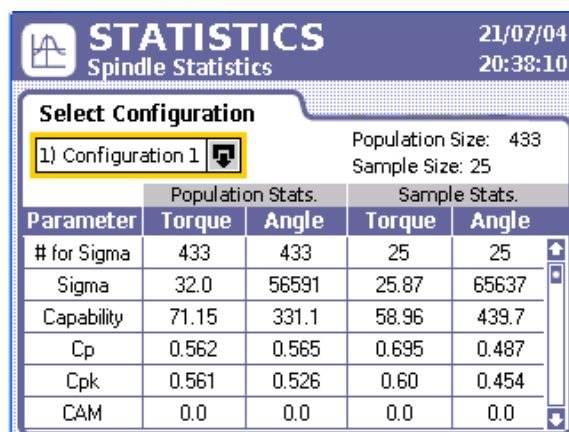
STATISTICS
Spindle Statistics

21/07/04
20:38:10

Select Configuration

1) Configuration 1

Population Size: 433
Sample Size: 25

| | Population Stats. | | Sample Stats. | |
|---|---|---|---|---|
| Parameter | Torque | Angle | Torque | Angle |
| # for Sigma | 433 | 433 | 25 | 25 |
| Sigma | 32.0 | 56591 | 25.87 | 65637 |
| Capability | 71.15 | 331.1 | 58.96 | 439.7 |
| Cp | 0.562 | 0.565 | 0.695 | 0.487 |
| Cpk | 0.561 | 0.526 | 0.60 | 0.454 |
| CAM | 0.0 | 0.0 | 0.0 | 0.0 |